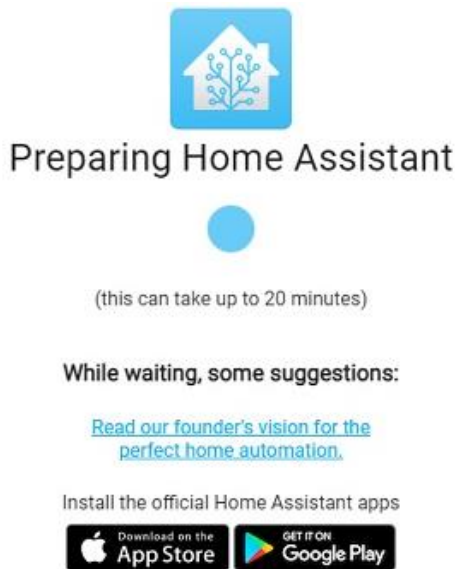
Preparing Home Assistant

(this can take up to 20 minutes)

While waiting, some suggestions:

Read our founder's vision for the perfect home automation.

Install the official Home Assistant apps

Download on the App Store

GET IT ON Google Play